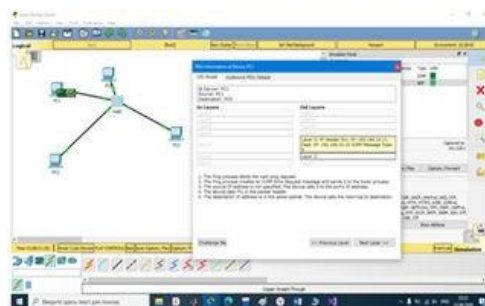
Logical
PC1
PDU Information at Device: PC1
OSI Model
Outbound PDU Details
At Device: PC1
Source: PC1
Destination: PC0
In Layers
Out Layers
Layer 3: IP Header Src. IP: 192.168.10.11, Dest. IP: 192.168.10.10 ICMP Message Type: 8
Layer 2
Layer 1
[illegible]
Challenge Me
<< Previous Layer
Next Layer >>
Simulation